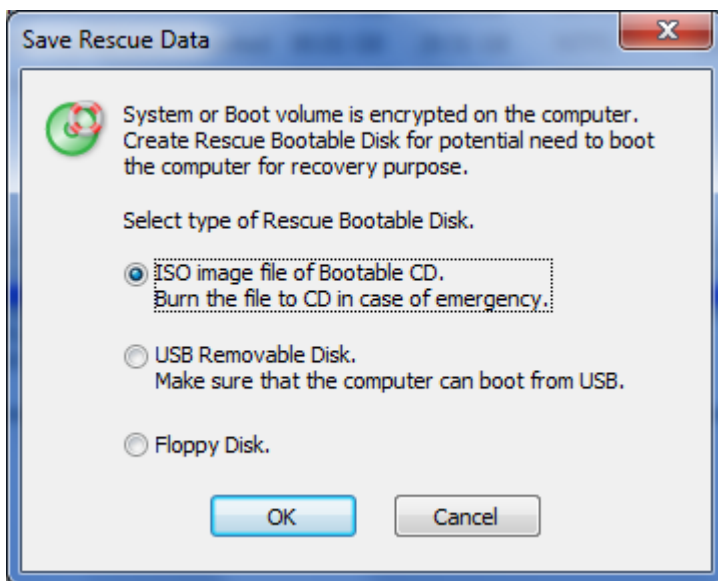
Save Rescue Data

System or Boot volume is encrypted on the computer. Create Rescue Bootable Disk for potential need to boot the computer for recovery purpose.

Select type of Rescue Bootable Disk.

ISO image file of Bootable CD.
Burn the file to CD in case of emergency.

USB Removable Disk.
Make sure that the computer can boot from USB.

Floppy Disk.

OK

Cancel